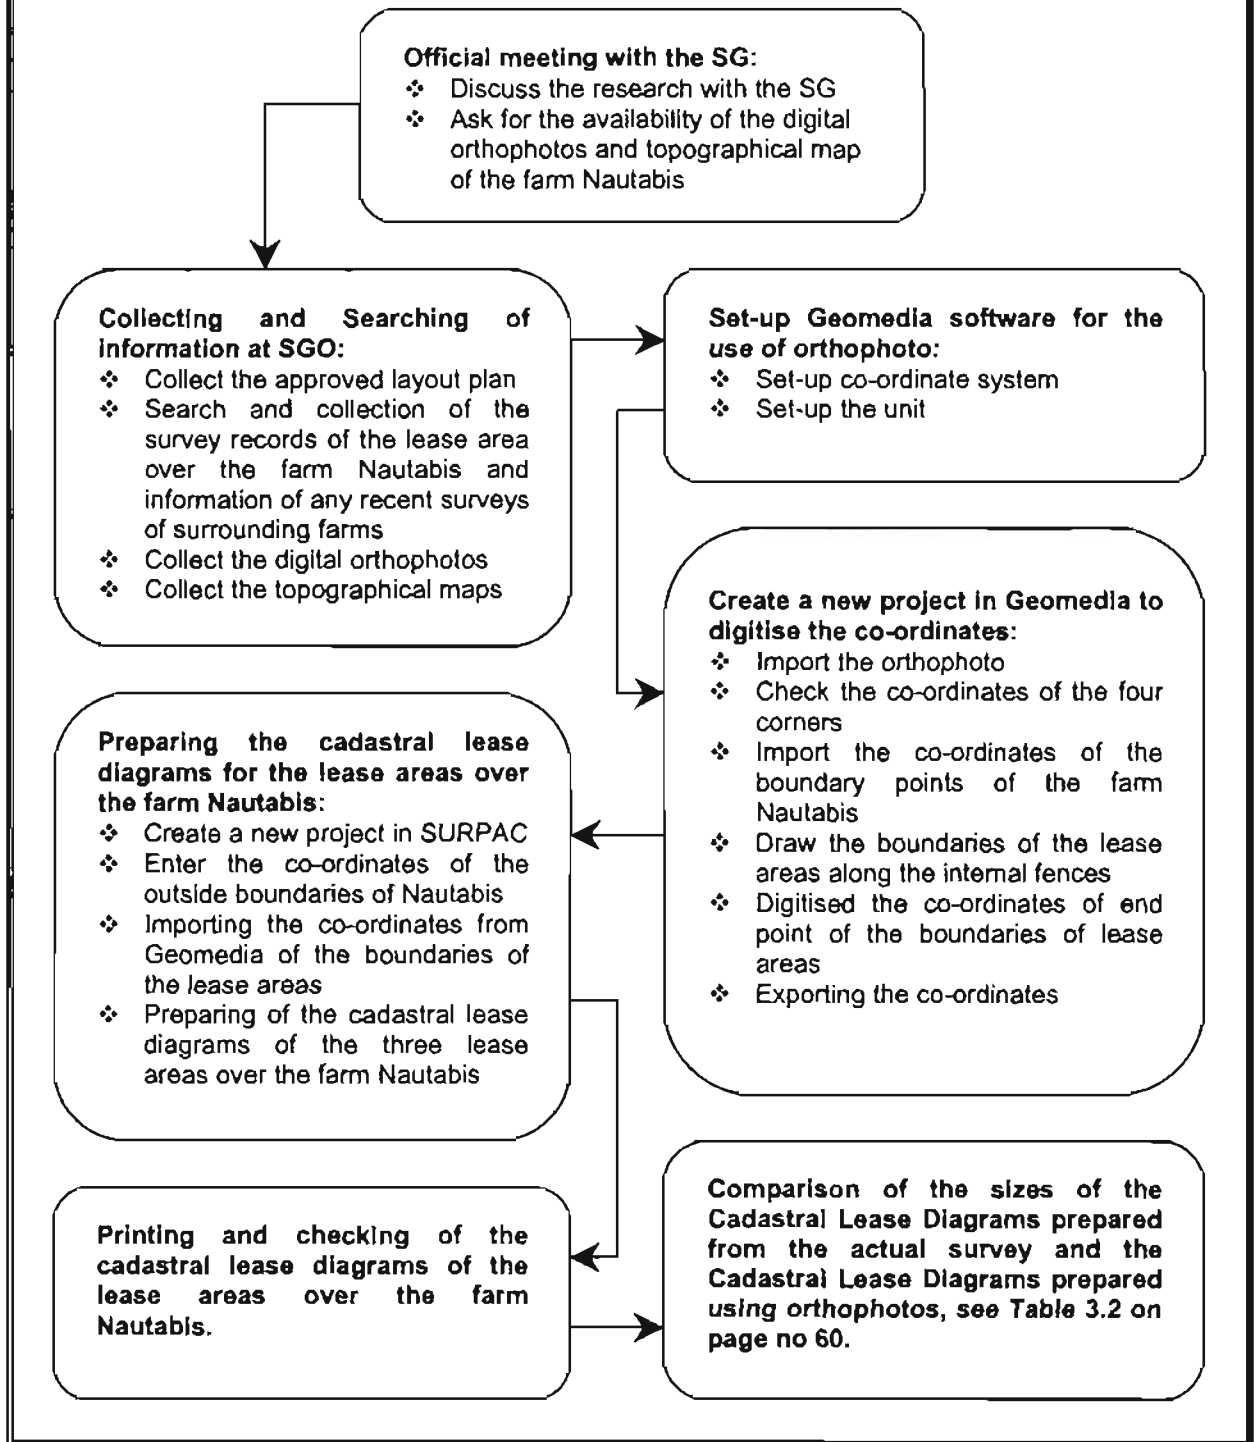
Official meeting with the SG:
❖ Discuss the research with the SG
❖ Ask for the availability of the digital orthophotos and topographical map of the farm Nautabis

Collecting and Searching of information at SGO:
❖ Collect the approved layout plan
❖ Search and collection of the survey records of the lease area over the farm Nautabis and information of any recent surveys of surrounding farms
❖ Collect the digital orthophotos
❖ Collect the topographical maps

Set-up Geomedia software for the use of orthophoto:
❖ Set-up co-ordinate system
❖ Set-up the unit

Create a new project in Geomedia to digitise the co-ordinates:
❖ Import the orthophoto
❖ Check the co-ordinates of the four corners
❖ Import the co-ordinates of the boundary points of the farm Nautabis
❖ Draw the boundaries of the lease areas along the internal fences
❖ Digitised the co-ordinates of end point of the boundaries of lease areas
❖ Exporting the co-ordinates

Preparing the cadastral lease diagrams for the lease areas over the farm Nautabis:
❖ Create a new project in SURPAC
❖ Enter the co-ordinates of the outside boundaries of Nautabis
❖ Importing the co-ordinates from Geomedia of the boundaries of the lease areas
❖ Preparing of the cadastral lease diagrams of the three lease areas over the farm Nautabis

Printing and checking of the cadastral lease diagrams of the lease areas over the farm Nautabis.

Comparison of the sizes of the Cadastral Lease Diagrams prepared from the actual survey and the Cadastral Lease Diagrams prepared using orthophotos, see Table 3.2 on page no 60.